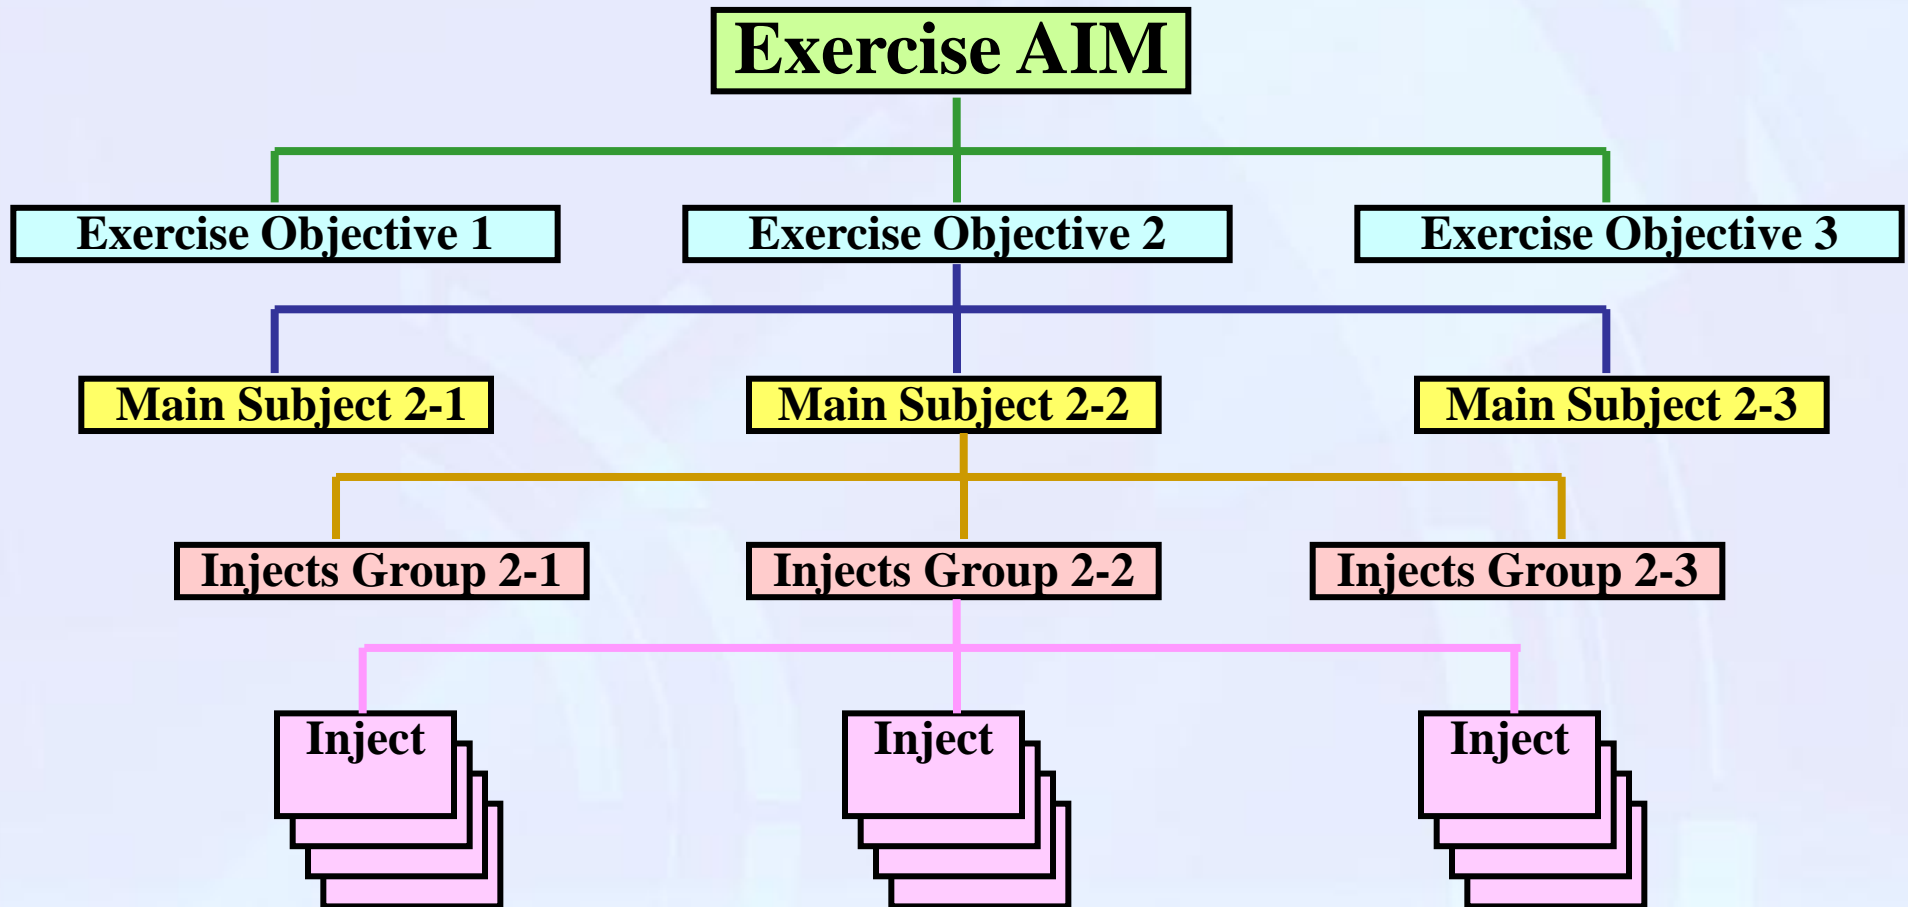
Exercise AIM

Exercise Objective 1

Exercise Objective 2

Exercise Objective 3

Main Subject 2-1

Main Subject 2-2

Main Subject 2-3

Injects Group 2-1

Injects Group 2-2

Injects Group 2-3

Inject

Inject

Inject